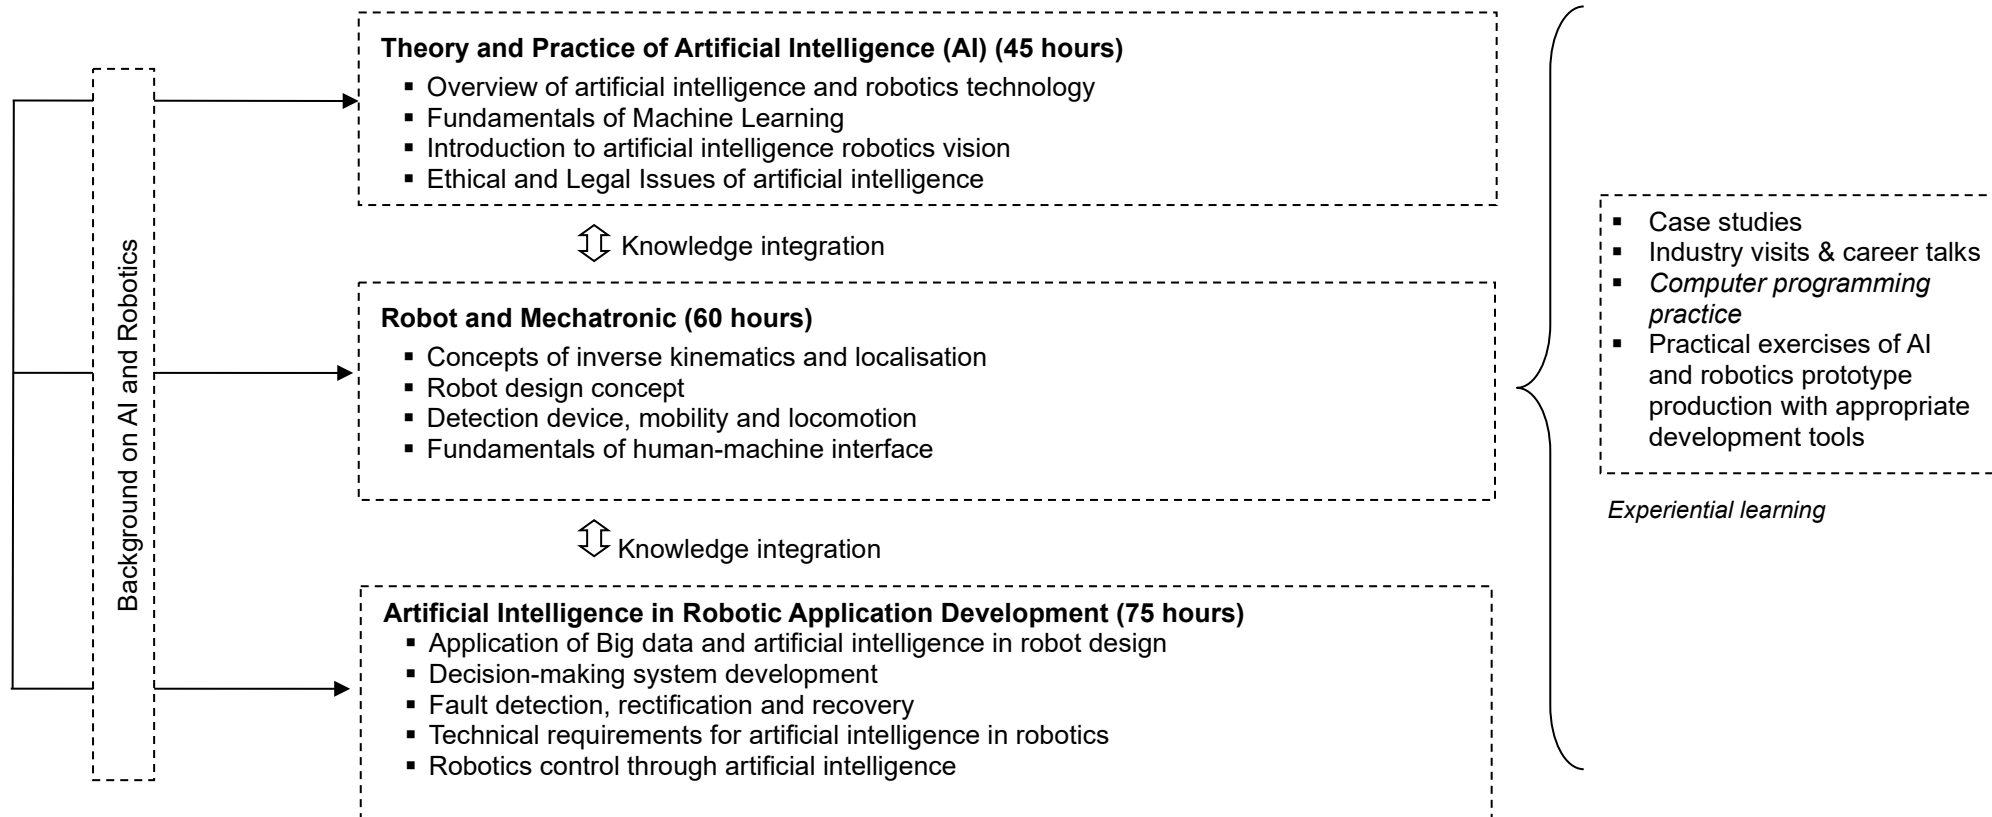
Background on AI and Robotics

Theory and Practice of Artificial Intelligence (AI) (45 hours)
▪ Overview of artificial intelligence and robotics technology
▪ Fundamentals of Machine Learning
▪ Introduction to artificial intelligence robotics vision
▪ Ethical and Legal Issues of artificial intelligence

Knowledge integration

Robot and Mechatronic (60 hours)
▪ Concepts of inverse kinematics and localisation
▪ Robot design concept
▪ Detection device, mobility and locomotion
▪ Fundamentals of human-machine interface

Knowledge integration

Artificial Intelligence in Robotic Application Development (75 hours)
▪ Application of Big data and artificial intelligence in robot design
▪ Decision-making system development
▪ Fault detection, rectification and recovery
▪ Technical requirements for artificial intelligence in robotics
▪ Robotics control through artificial intelligence

▪ Case studies
▪ Industry visits & career talks
▪ Computer programming practice
▪ Practical exercises of AI and robotics prototype production with appropriate development tools

Experiential learning